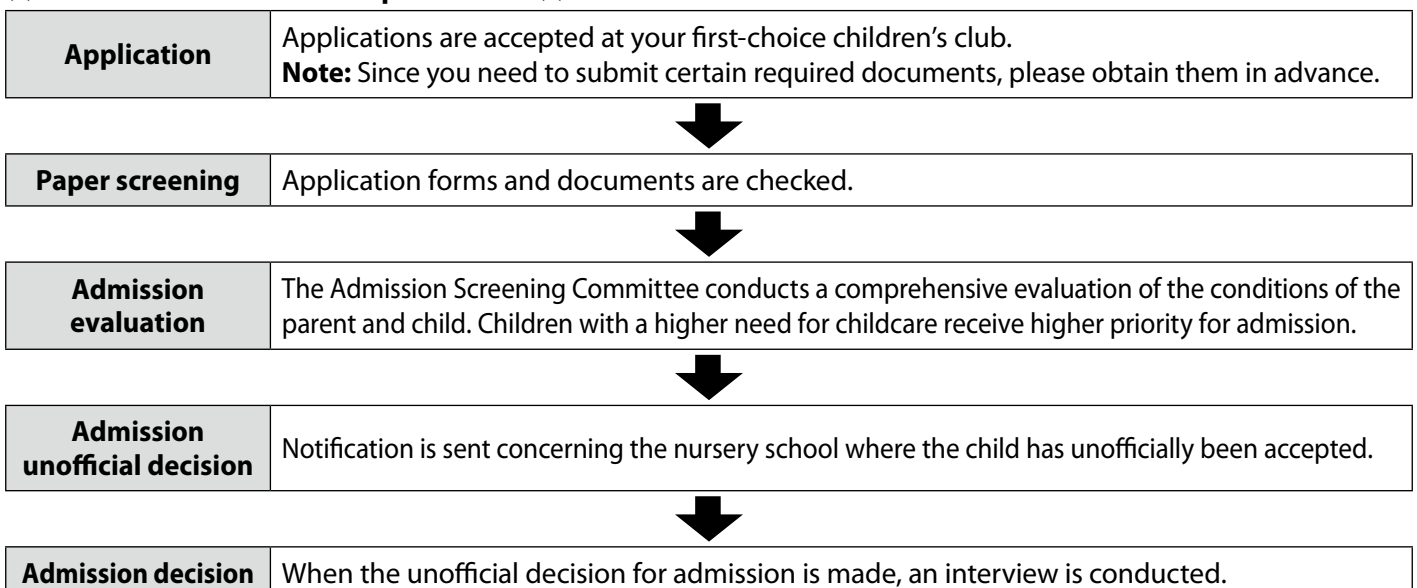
| | |
|---|---|
| **Application** | Applications are accepted at your first-choice children's club. **Note:** Since you need to submit certain required documents, please obtain them in advance. |

| | |
|---|---|
| **Paper screening** | Application forms and documents are checked. |

| | |
|---|---|
| **Admission evaluation** | The Admission Screening Committee conducts a comprehensive evaluation of the conditions of the parent and child. Children with a higher need for childcare receive higher priority for admission. |

| | |
|---|---|
| **Admission unofficial decision** | Notification is sent concerning the nursery school where the child has unofficially been accepted. |

| | |
|---|---|
| **Admission decision** | When the unofficial decision for admission is made, an interview is conducted. |